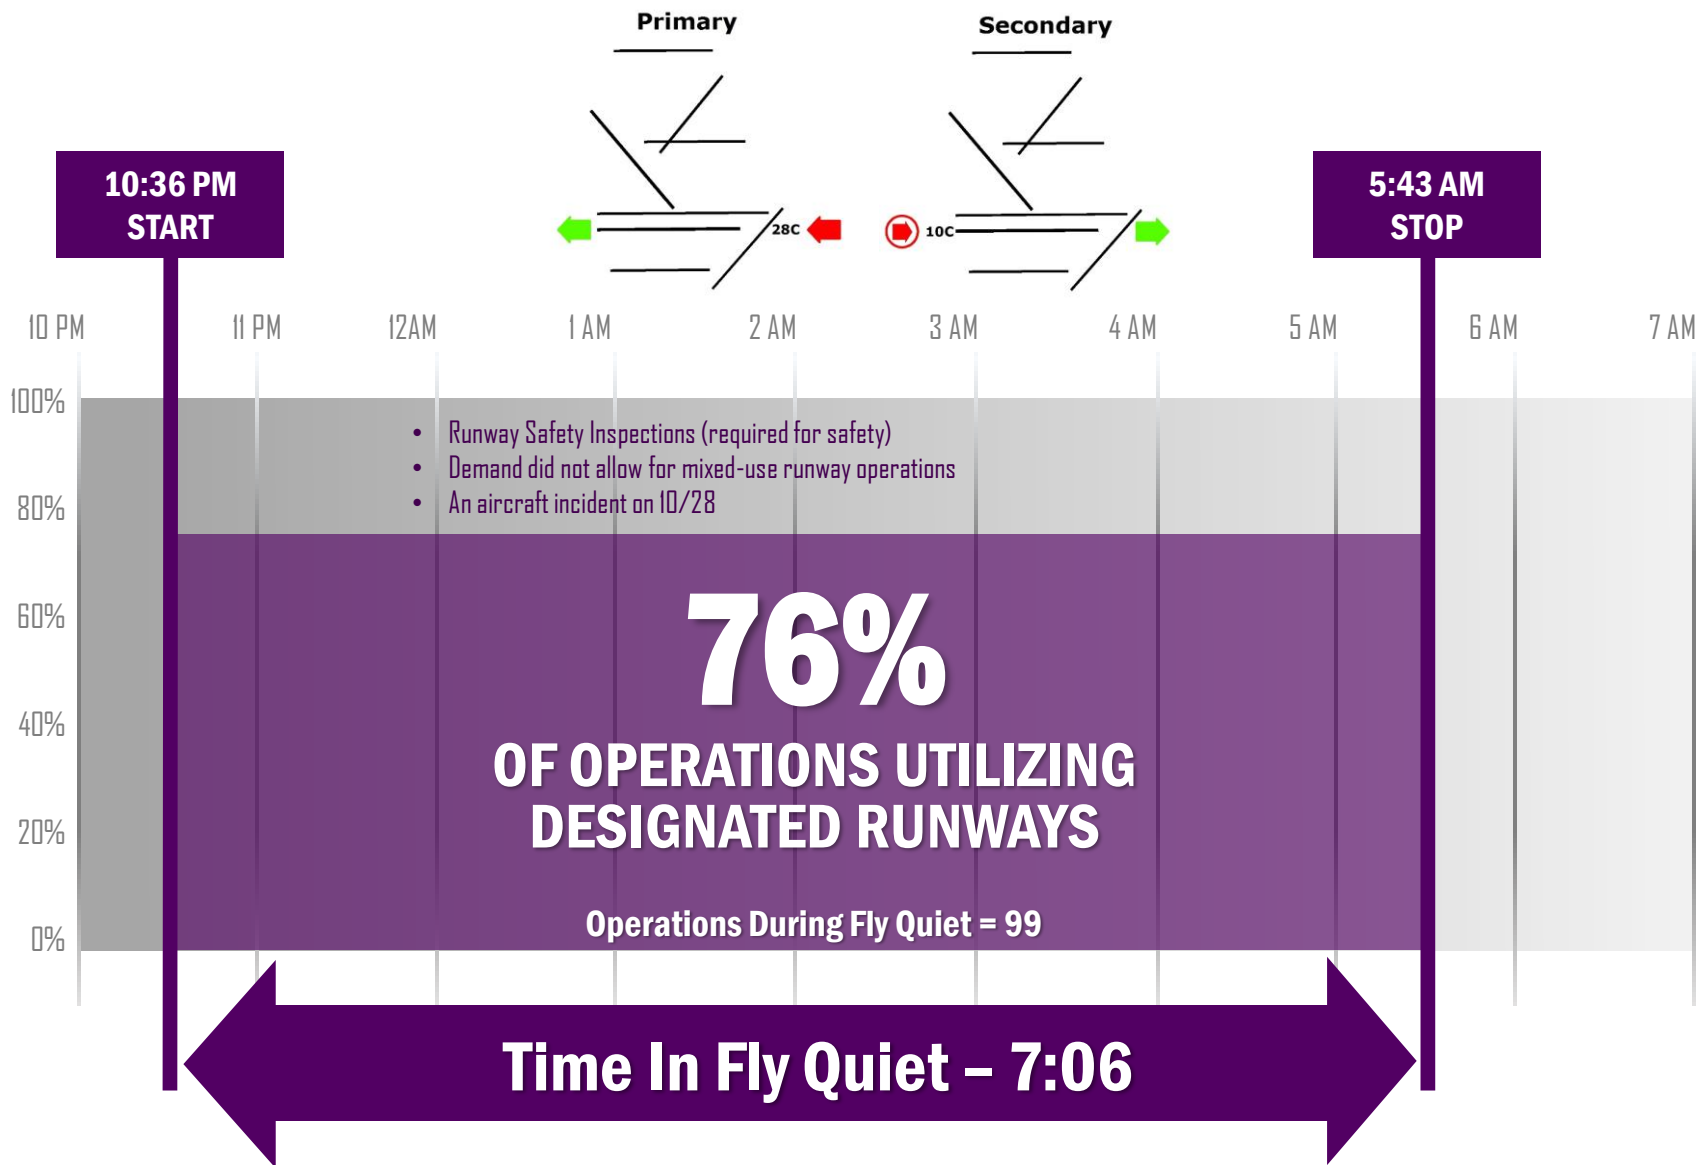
Primary

Secondary

28C

10C

10:36 PM
START

5:43 AM
STOP

10 PM 11 PM 12AM 1 AM 2 AM 3 AM 4 AM 5 AM 6 AM 7 AM

100%
80%
60%
40%
20%
0%

• Runway Safety Inspections (required for safety)
• Demand did not allow for mixed-use runway operations
• An aircraft incident on 10/28

76%
OF OPERATIONS UTILIZING DESIGNATED RUNWAYS

Operations During Fly Quiet = 99

Time In Fly Quiet – 7:06